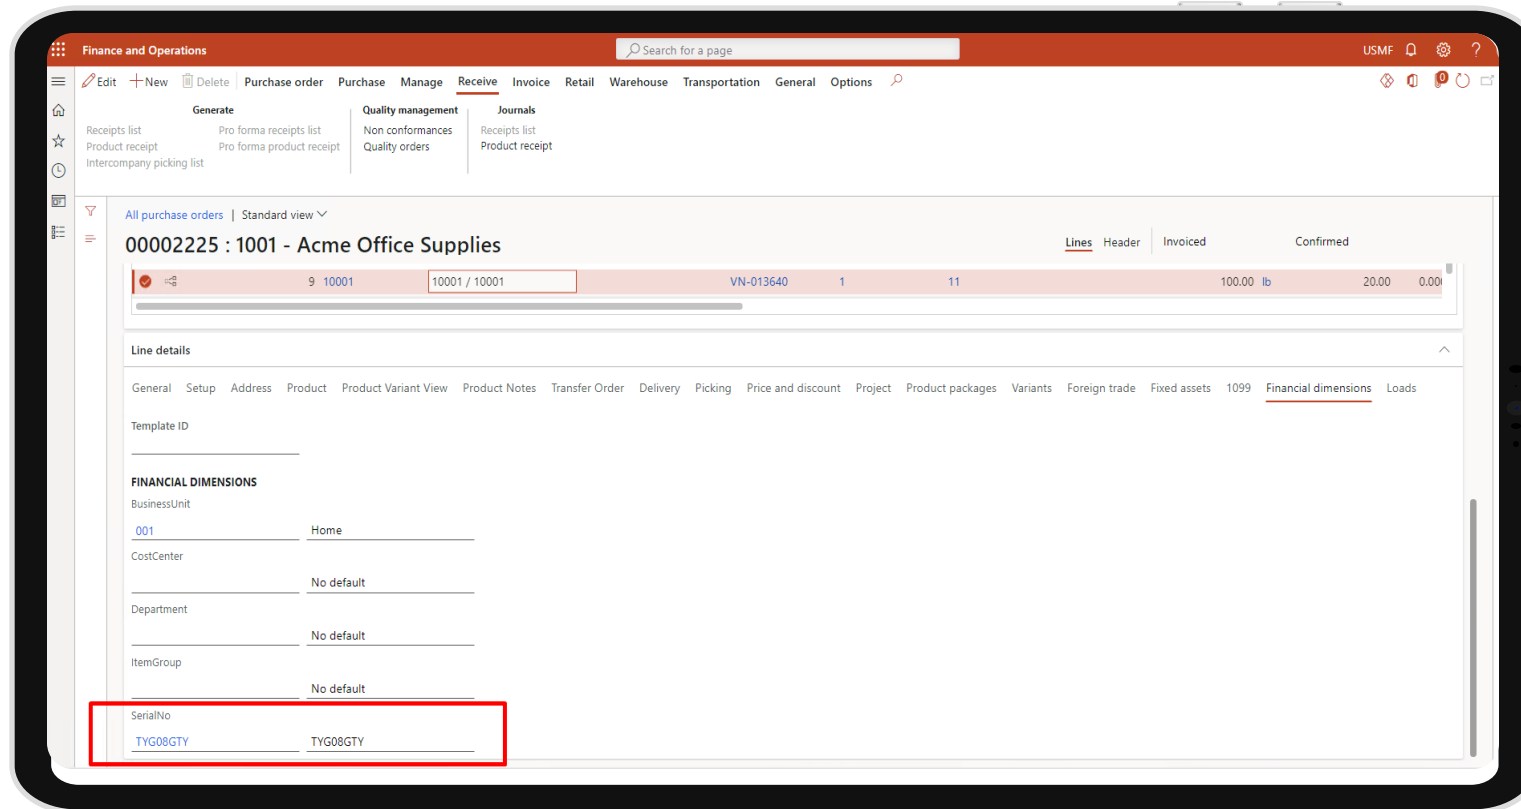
Finance and Operations
Search for a page
USMF ?

Edit New Delete Purchase order Purchase Manage Receive Invoice Retail Warehouse Transportation General Options

Generate
Receipts list
Product receipt
Intercompany picking list
Pro forma receipts list
Pro forma product receipt

Quality management
Non conformances
Quality orders

Journals
Receipts list
Product receipt

All purchase orders | Standard view

00002225 : 1001 - Acme Office Supplies

Lines Header Invoiced Confirmed

9 10001 10001 / 10001 VN-013640 1 11 100.00 lb 20.00 0.00

Line details

General Setup Address Product Product Variant View Product Notes Transfer Order Delivery Picking Price and discount Project Product packages Variants Foreign trade Fixed assets 1099 Financial dimensions Loads

Template ID

FINANCIAL DIMENSIONS
BusinessUnit
001 Home
CostCenter
No default
Department
No default
ItemGroup
No default
SerialNo
TYG08GTY TYG08GTY